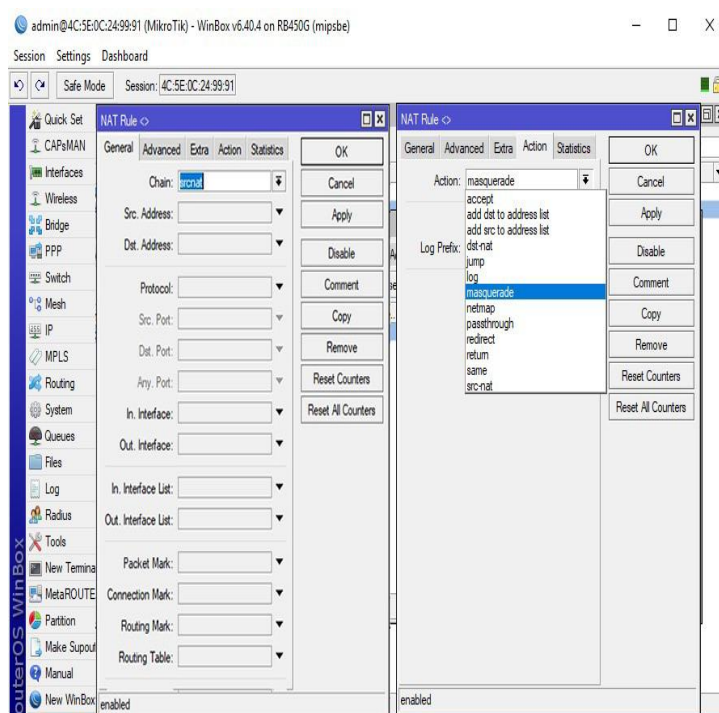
admin@4C:5E:0C:24:99:91 (MikroTik) - WinBox v6.40.4 on RB450G (mipsbe)

Session Settings Dashboard

Safe Mode Session: 4C:5E:0C:24:99:91

Quick Set
CAPsMAN
Interfaces
Wireless
Bridge
PPP
Switch
Mesh
IP
MPLS
Routing
System
Queues
Files
Log
Radius
Tools
New Termina
MetaROUTE
Partition
Make Supout
Manual
New WinBox

outerOS WinBox

NAT Rule <>

General Advanced Extra Action Statistics

Chain: srcnat
Src. Address:
Dst. Address:
Protocol:
Src. Port:
Dst. Port:
Any. Port:
In. Interface:
Out. Interface:
In. Interface List:
Out. Interface List:
Packet Mark:
Connection Mark:
Routing Mark:
Routing Table:

OK
Cancel
Apply
Disable
Comment
Copy
Remove
Reset Counters
Reset All Counters

enabled

NAT Rule <>

General Advanced Extra Action Statistics

Action: masquerade
Log Prefix:

accept
add dst to address list
add src to address list
dst-nat
jump
log
masquerade
netmap
passthrough
redirect
return
same
src-nat

OK
Cancel
Apply
Disable
Comment
Copy
Remove
Reset Counters
Reset All Counters

enabled